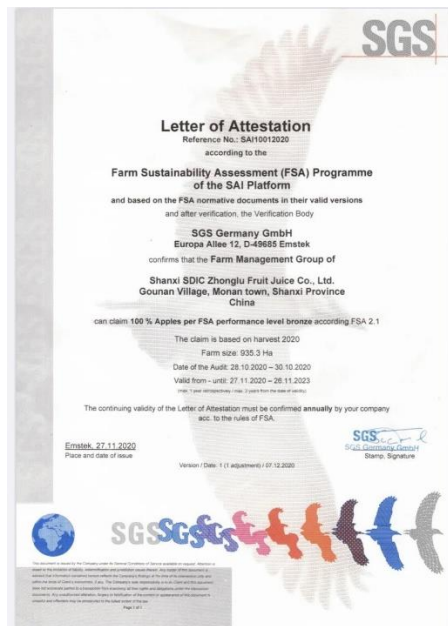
SGS

Letter of Attestation
Reference No.: SAI10012020
according to the

Farm Sustainability Assessment (FSA) Programme of the SAI Platform

and based on the FSA normative documents in their valid versions
and after verification, the Verification Body

SGS Germany GmbH
Europa Allee 12, D-49685 Emstek

confirms that the Farm Management Group of

Shanxi SDIC Zhonglu Fruit Juice Co., Ltd.
Gounan Village, Monan town, Shanxi Province
China

can claim 100 % Apples per FSA performance level bronze according FSA 2.1

The claim is based on harvest 2020
Farm size: 935.3 Ha
Date of the Audit: 28.10.2020 – 30.10.2020
Valid from - until: 27.11.2020 – 26.11.2023
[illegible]

The continuing validity of the Letter of Attestation must be confirmed annually by your company acc. to the rules of FSA.

Emstek, 27.11.2020
Place and date of issue

SGS Germany GmbH
Stamp, Signature

Version / Date: 1 (1 adjustment) / 07.12.2020

SGS SGS

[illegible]
Page 1 of 1